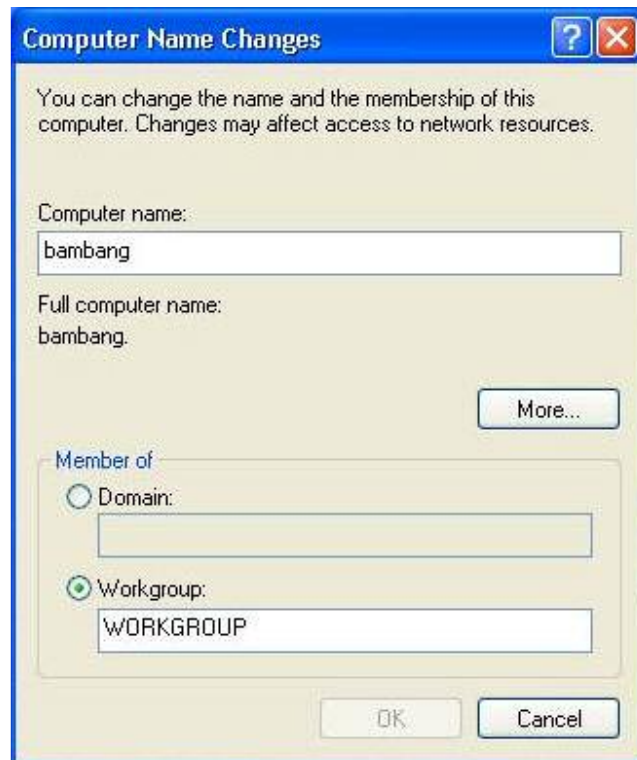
Computer Name Changes

?

You can change the name and the membership of this computer. Changes may affect access to network resources.

Computer name:

bambang

Full computer name:
bambang.

More...

Member of

Domain:

Workgroup:

WORKGROUP

OK

Cancel